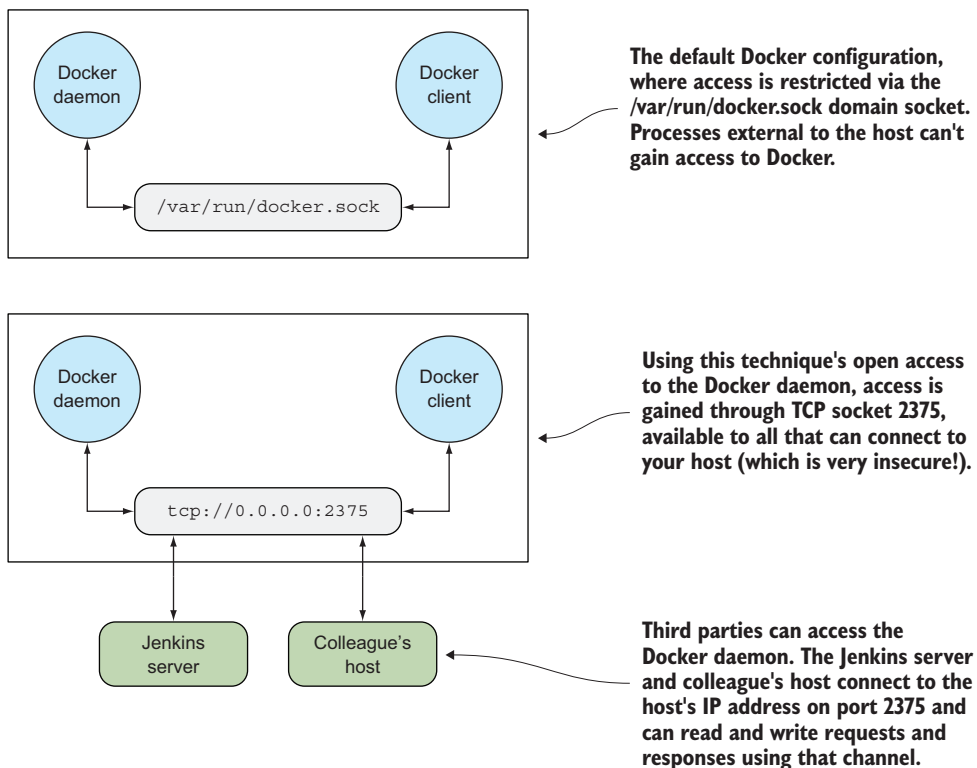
Docker daemon

Docker client

/var/run/docker.sock

The default Docker configuration, where access is restricted via the /var/run/docker.sock domain socket. Processes external to the host can't gain access to Docker.

Docker daemon

Docker client

tcp://0.0.0.0:2375

Using this technique's open access to the Docker daemon, access is gained through TCP socket 2375, available to all that can connect to your host (which is very insecure!).

Jenkins server

Colleague's host

Third parties can access the Docker daemon. The Jenkins server and colleague's host connect to the host's IP address on port 2375 and can read and write requests and responses using that channel.